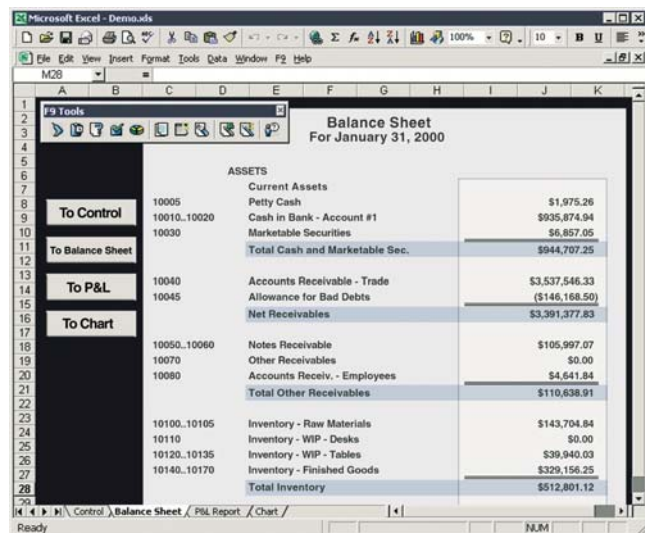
Microsoft Excel - Demo.xls

File Edit View Insert Format Tools Data Window F9 Help

100% 10 B U

M28 =

A B C D E F G H I J K

F9 Tools

Balance Sheet
For January 31, 2000

To Control

To Balance Sheet

To P&L

To Chart

ASSETS
Current Assets

| 10005 | Petty Cash | $1,975.26 |
|---|---|---|
| 10010..10020 | Cash in Bank - Account #1 | $935,874.94 |
| 10030 | Marketable Securities | $6,857.05 |
| | Total Cash and Marketable Sec. | $944,707.25 |
| 10040 | Accounts Receivable - Trade | $3,537,546.33 |
| 10045 | Allowance for Bad Debts | ($146,168.50) |
| | Net Receivables | $3,391,377.83 |
| 10050..10060 | Notes Receivable | $105,997.07 |
| 10070 | Other Receivables | $0.00 |
| 10080 | Accounts Receiv. - Employees | $4,641.84 |
| | Total Other Receivables | $110,638.91 |
| 10100..10105 | Inventory - Raw Materials | $143,704.84 |
| 10110 | Inventory - WIP - Desks | $0.00 |
| 10120..10135 | Inventory - WIP - Tables | $39,940.03 |
| 10140..10170 | Inventory - Finished Goods | $329,156.25 |
| | Total Inventory | $512,801.12 |

Control Balance Sheet P&L Report Chart

Ready NUM